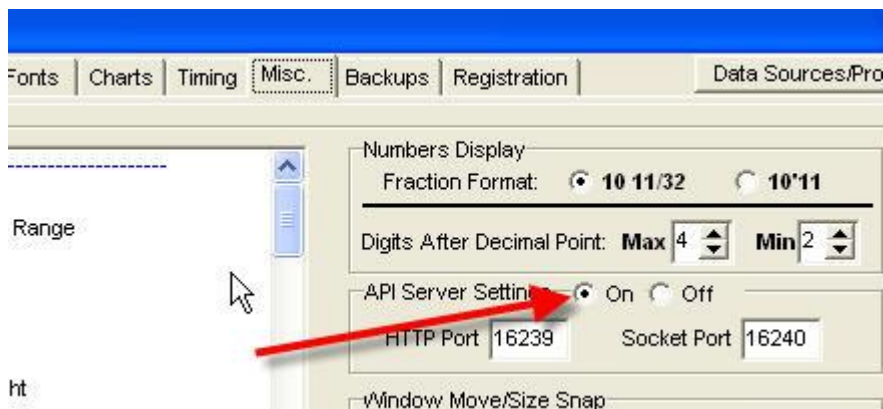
Fonts | Charts | Timing | Misc. | Backups | Registration | Data Sources/Pro

Range

ht

Numbers Display
Fraction Format: 10 11/32 10'11

Digits After Decimal Point: Max 4 Min 2

API Server Settin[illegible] On Off
HTTP Port 16239 Socket Port 16240

Window Move/Size Snap